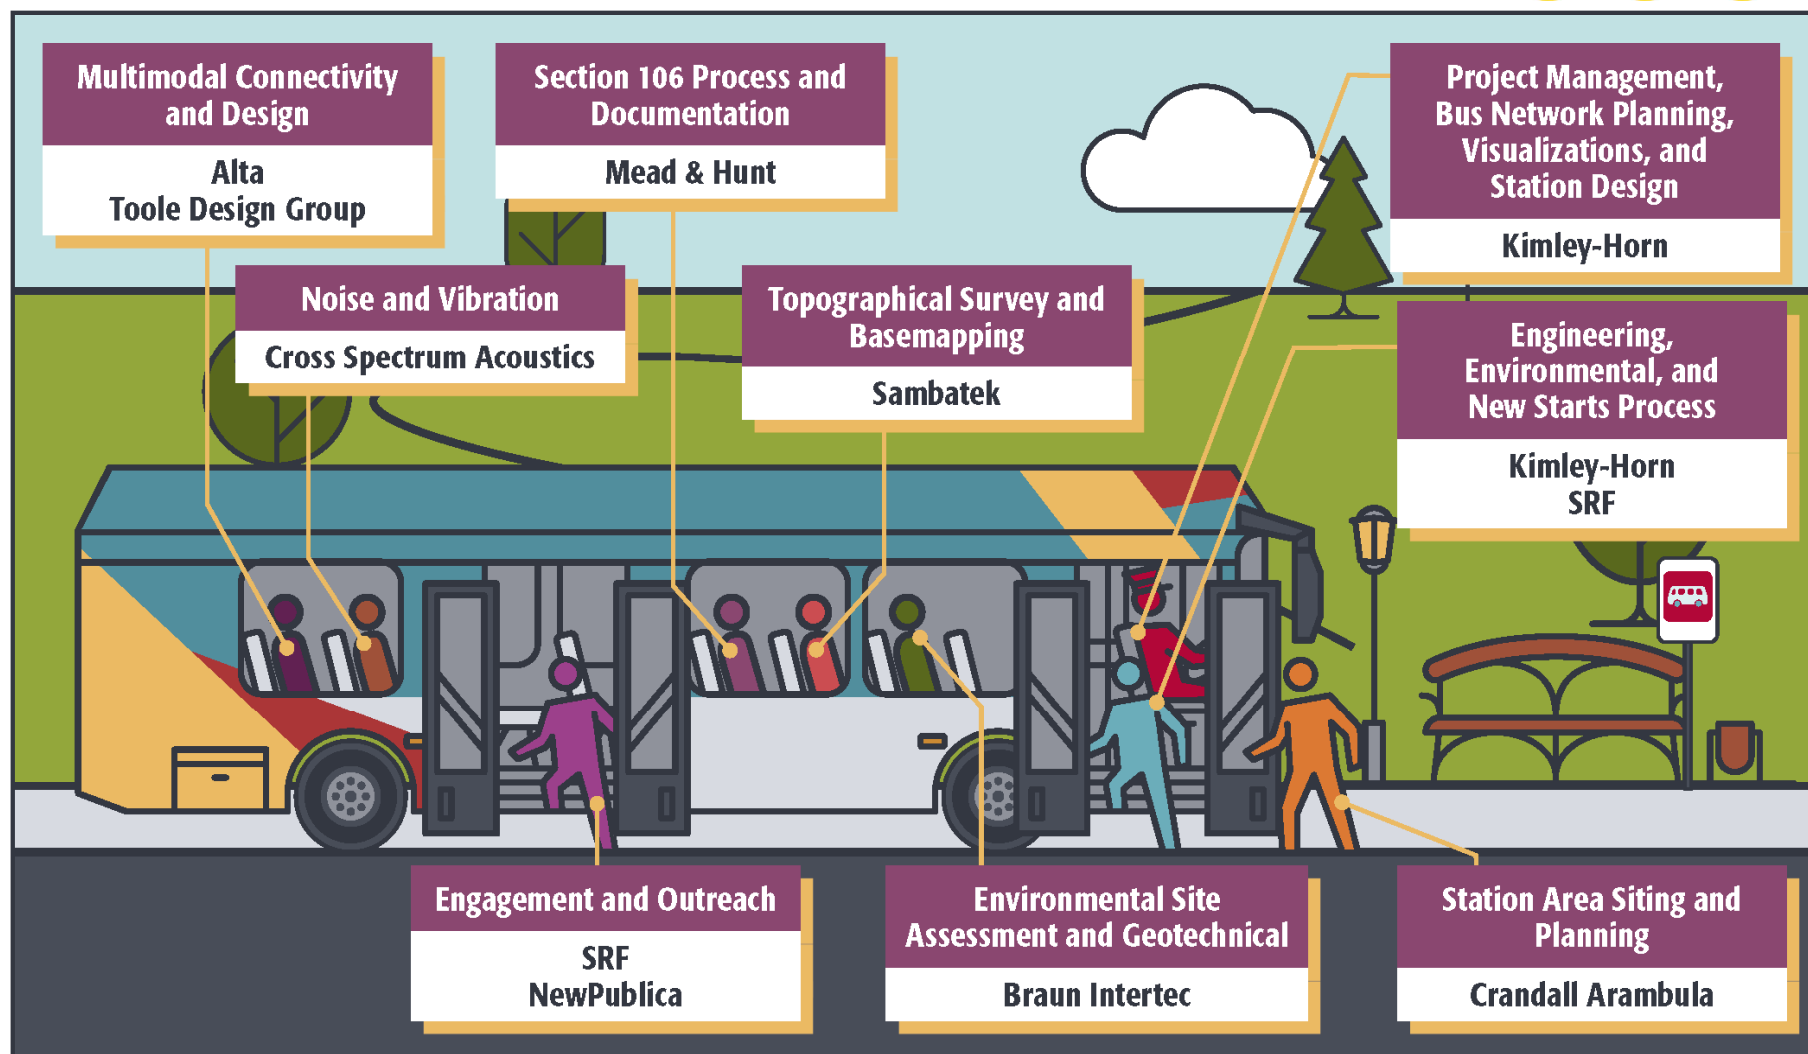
Multimodal Connectivity and Design

Alta
Toole Design Group

Section 106 Process and Documentation

Mead & Hunt

Project Management, Bus Network Planning, Visualizations, and Station Design

Kimley-Horn

Noise and Vibration

Cross Spectrum Acoustics

Topographical Survey and Basemapping

Sambatek

Engineering, Environmental, and New Starts Process

Kimley-Horn
SRF

Engagement and Outreach

SRF
NewPublica

Environmental Site Assessment and Geotechnical

Braun Intertec

Station Area Siting and Planning

Crandall Arambula